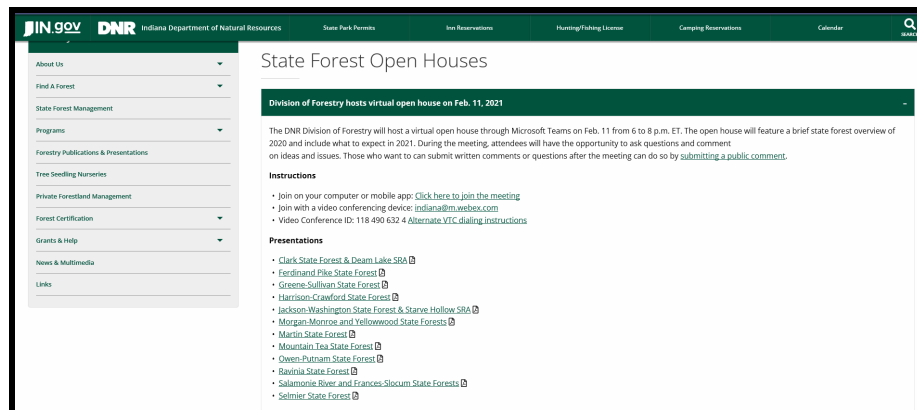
IN.gov DNR Indiana Department of Natural Resources

State Park Permits

Inn Reservations

Hunting/Fishing License

Camping Reservations

Calendar

SEARCH

About Us

Find A Forest

State Forest Management

Programs

Forestry Publications & Presentations

Tree Seedling Nurseries

Private Forestland Management

Forest Certification

Grants & Help

News & Multimedia

Links

State Forest Open Houses

Division of Forestry hosts virtual open house on Feb. 11, 2021

-

The DNR Division of Forestry will host a virtual open house through Microsoft Teams on Feb. 11 from 6 to 8 p.m. ET. The open house will feature a brief state forest overview of 2020 and include what to expect in 2021. During the meeting, attendees will have the opportunity to ask questions and comment on ideas and issues. Those who want to can submit written comments or questions after the meeting can do so by submitting a public comment.

Instructions

• Join on your computer or mobile app: Click here to join the meeting
• Join with a video conferencing device: indiana@m.webex.com
• Video Conference ID: 118 490 632 4 Alternate VTC dialing instructions

Presentations

• Clark State Forest & Deam Lake SRA
• Ferdinand Pike State Forest
• Greene-Sullivan State Forest
• Harrison-Crawford State Forest
• Jackson-Washington State Forest & Starve Hollow SRA
• Morgan-Monroe and Yellowwood State Forests
• Martin State Forest
• Mountain Tea State Forest
• Owen-Putnam State Forest
• Ravinia State Forest
• Salamonie River and Frances-Slocum State Forests
• Selmier State Forest